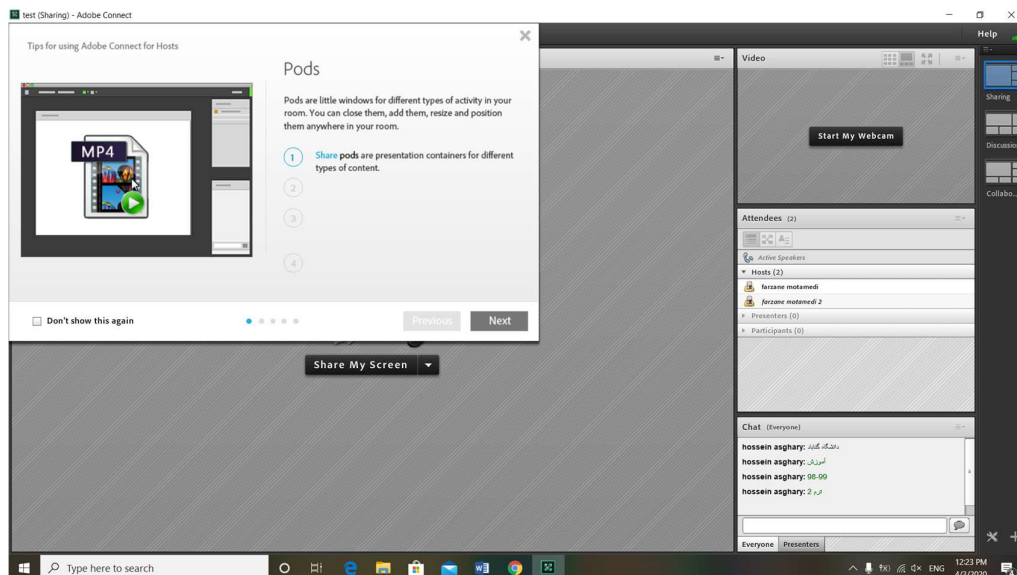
test (Sharing) - Adobe Connect

Help

Tips for using Adobe Connect for Hosts

MP4

Pods

Pods are little windows for different types of activity in your room. You can close them, add them, resize and position them anywhere in your room.

1 Share pods are presentation containers for different types of content.

2

3

4

Don't show this again

Previous

Next

Share My Screen

Video

Start My Webcam

Sharing

Discussion

Collabo...

Attendees (2)

Active Speakers

Hosts (2)

farzane motamedi

farzane motamedi 2

Presenters (0)

Participants (0)

Chat (Everyone)

hossein asghary: دانشگاه گناباد

hossein asghary: آموزش

hossein asghary: 98-99

hossein asghary: ترم 2

Everyone

Presenters

Type here to search

ENG

12:23 PM

4/3/2020